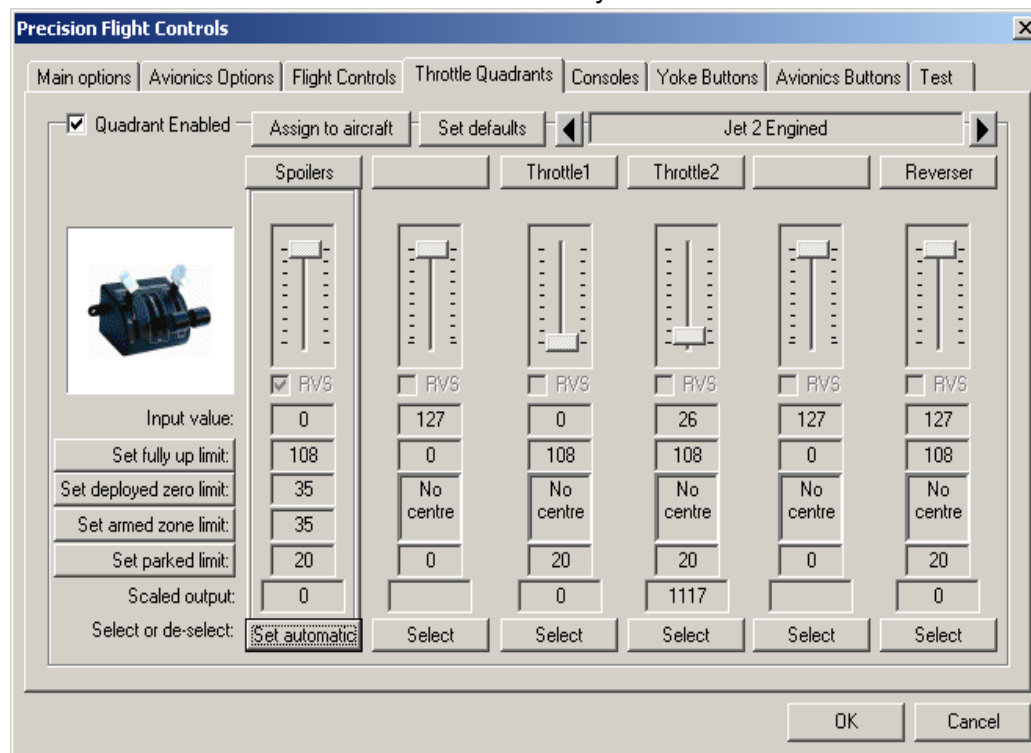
Precision Flight Controls

Main options | Avionics Options | Flight Controls | Throttle Quadrants | Consoles | Yoke Buttons | Avionics Buttons | Test

Quadrant Enabled

Assign to aircraft

Set defaults

Jet 2 Engined

| | Spoilers | | Throttle1 | Throttle2 | | Reverser |
|---|---|---|---|---|---|---|
| | RVS | RVS | RVS | RVS | RVS | RVS |
| Input value: | 0 | 127 | 0 | 26 | 127 | 127 |
| Set fully up limit: | 108 | 0 | 108 | 108 | 0 | 108 |
| Set deployed zero limit: | 35 | No centre | No centre | No centre | No centre | No centre |
| Set armed zone limit: | 35 | | | | | |
| Set parked limit: | 20 | 0 | 20 | 20 | 0 | 20 |
| Scaled output: | 0 | | 0 | 1117 | | 0 |
| Select or de-select: | Set automatic | Select | Select | Select | Select | Select |

OK

Cancel